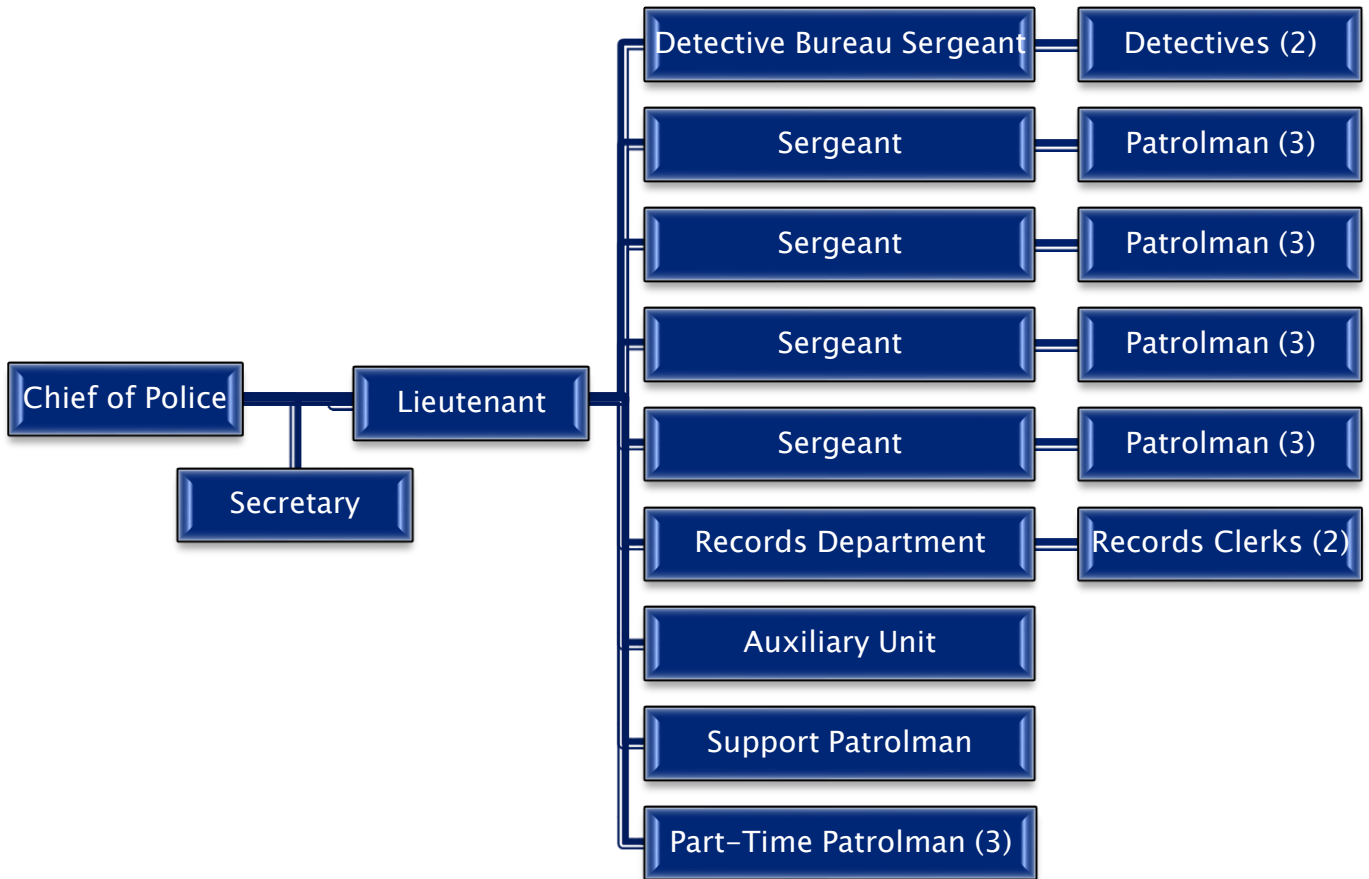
Chief of Police

Secretary

Lieutenant

Detective Bureau Sergeant

Detectives (2)

Sergeant

Patrolman (3)

Sergeant

Patrolman (3)

Sergeant

Patrolman (3)

Sergeant

Patrolman (3)

Records Department

Records Clerks (2)

Auxiliary Unit

Support Patrolman

Part-Time Patrolman (3)